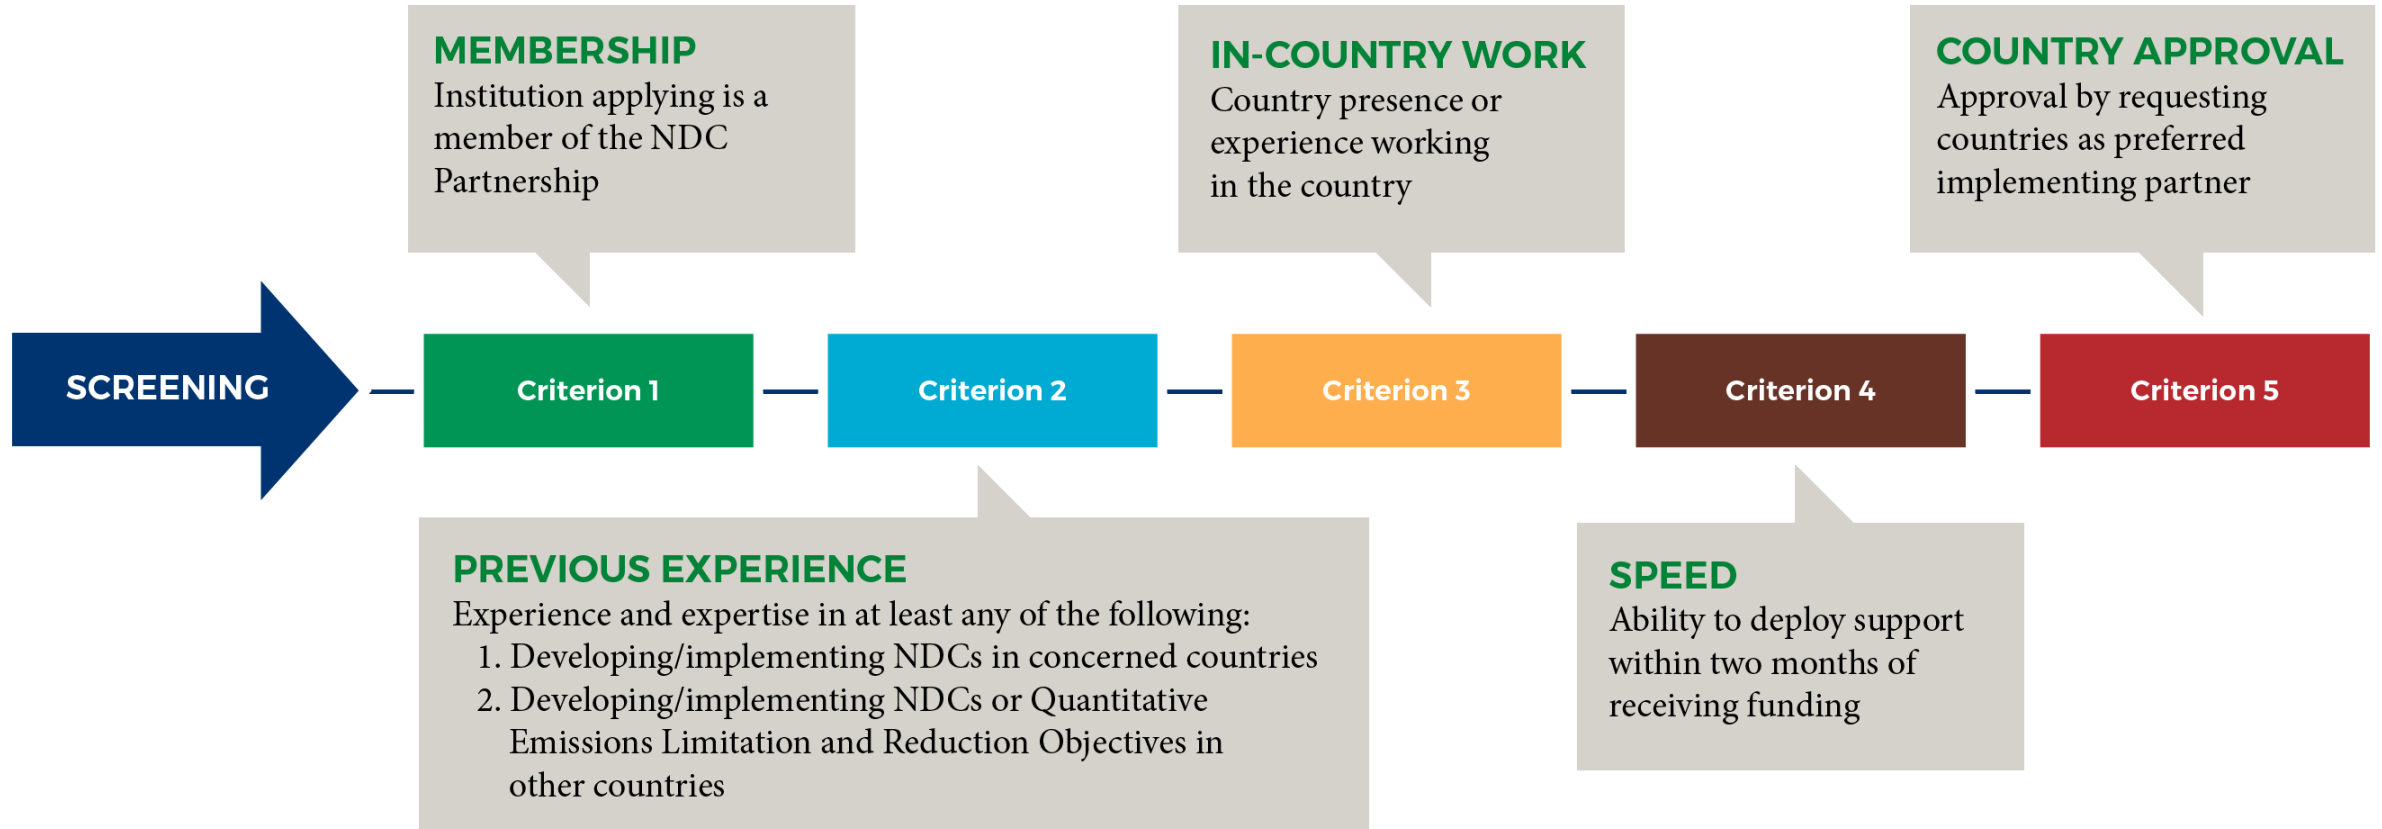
MEMBERSHIP
Institution applying is a member of the NDC Partnership

IN-COUNTRY WORK
Country presence or experience working in the country

COUNTRY APPROVAL
Approval by requesting countries as preferred implementing partner

SCREENING

Criterion 1

Criterion 2

Criterion 3

Criterion 4

Criterion 5

PREVIOUS EXPERIENCE
Experience and expertise in at least any of the following:
1. Developing/implementing NDCs in concerned countries
2. Developing/implementing NDCs or Quantitative Emissions Limitation and Reduction Objectives in other countries

SPEED
Ability to deploy support within two months of receiving funding